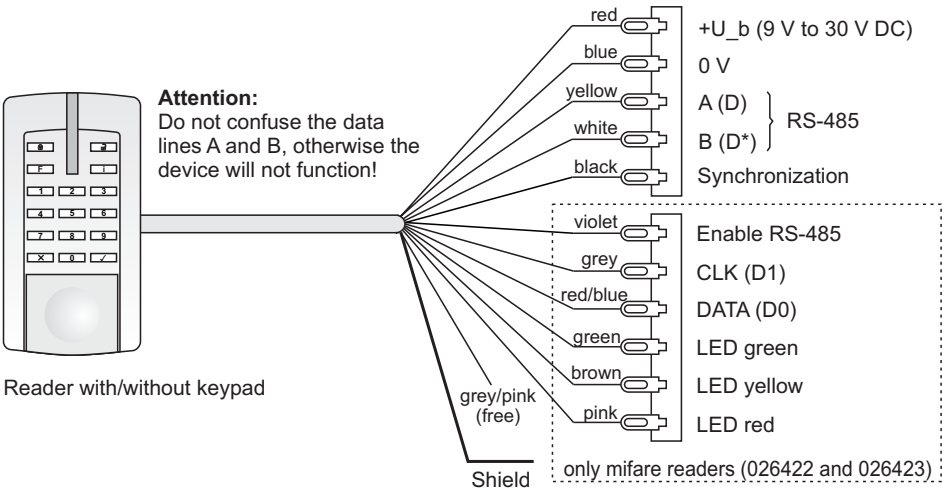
Attention:
Do not confuse the data lines A and B, otherwise the device will not function!

F
1 2 3
4 5 6
7 8 9
✕ 0 ✓

Reader with/without keypad

red +U_b (9 V to 30 V DC)
blue 0 V
yellow A (D)
white B (D*)
RS-485
black Synchronization
violet Enable RS-485
grey CLK (D1)
red/blue DATA (D0)
green LED green
brown LED yellow
pink LED red
grey/pink (free)
Shield
only mifare readers (026422 and 026423)